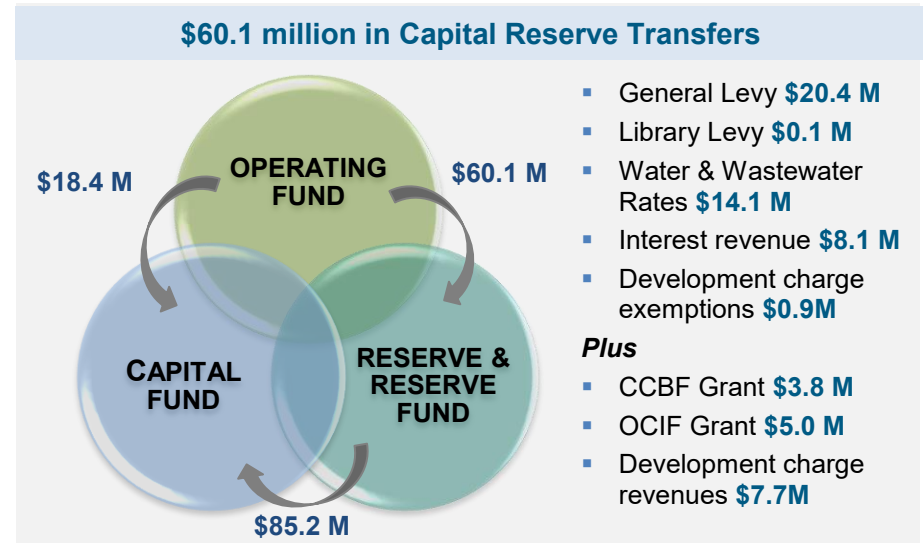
$60.1 million in Capital Reserve Transfers

$18.4 M

OPERATING FUND

$60.1 M

CAPITAL FUND

RESERVE & RESERVE FUND

$85.2 M

- General Levy $20.4 M
- Library Levy $0.1 M
- Water & Wastewater Rates $14.1 M
- Interest revenue $8.1 M
- Development charge exemptions $0.9M

Plus

- CCBF Grant $3.8 M
- OCIF Grant $5.0 M
- Development charge revenues $7.7M